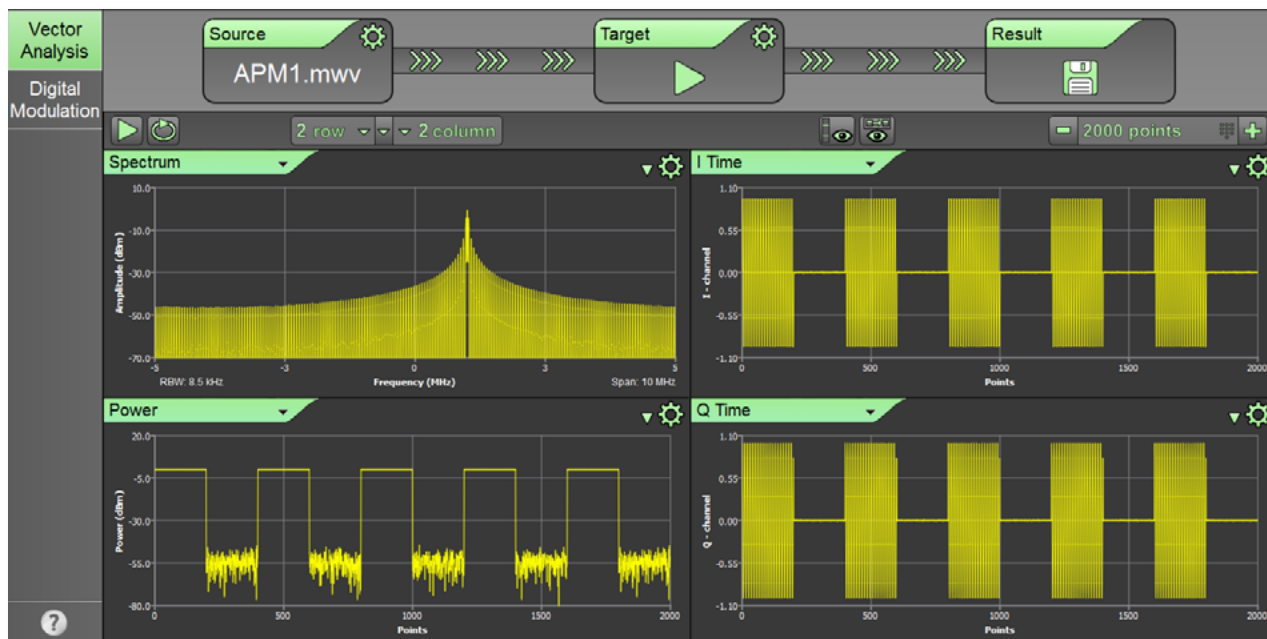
Vector Analysis

Digital Modulation

?

Source

APM1.mwv

Target

Result

2 row

2 column

2000 points

Spectrum

10.0
-10.0
-30.0
-50.0
-70.0

Amplitude (dBm)

-5
-3
0
3
5

RBW: 8.5 kHz

Frequency (MHz)

Span: 10 MHz

I Time

1.10
0.55
0.00
-0.55
-1.10

I - channel

0
500
1000
1500
2000

Points

Power

20.0
-5.0
-30.0
-55.0
-80.0

Power (dBm)

0
500
1000
1500
2000

Points

Q Time

1.10
0.55
0.00
-0.55
-1.10

Q - channel

0
500
1000
1500
2000

Points